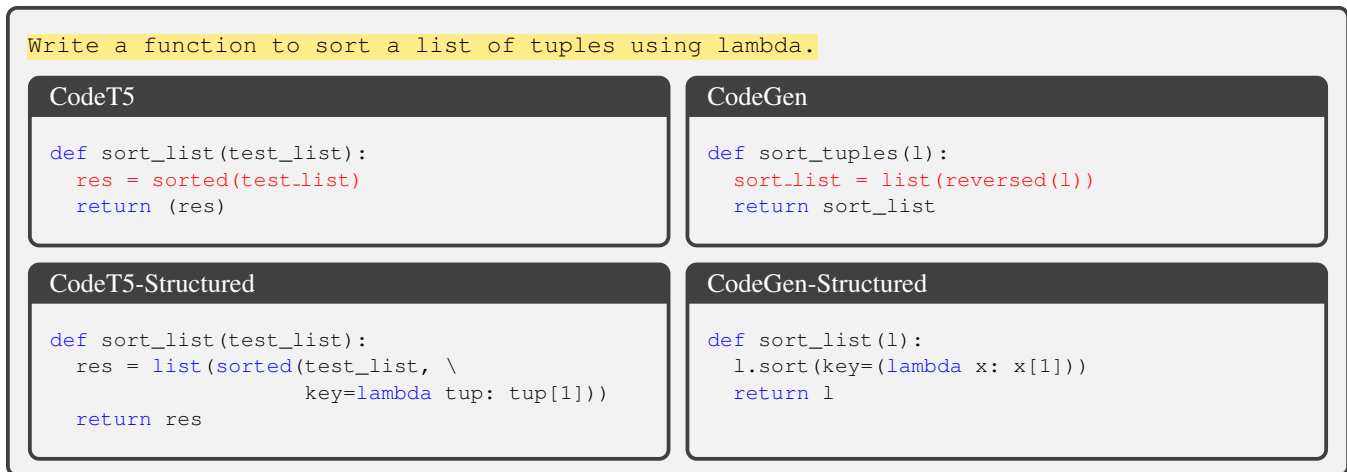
Write a function to sort a list of tuples using lambda.

CodeT5

def sort_list(test_list):
  res = sorted(test_list)
  return (res)

CodeGen

def sort_tuples(l):
  sort_list = list(reversed(l))
  return sort_list

CodeT5-Structured

def sort_list(test_list):
  res = list(sorted(test_list, \
                  key=lambda tup: tup[1]))
  return res

CodeGen-Structured

def sort_list(l):
  l.sort(key=(lambda x: x[1]))
  return l